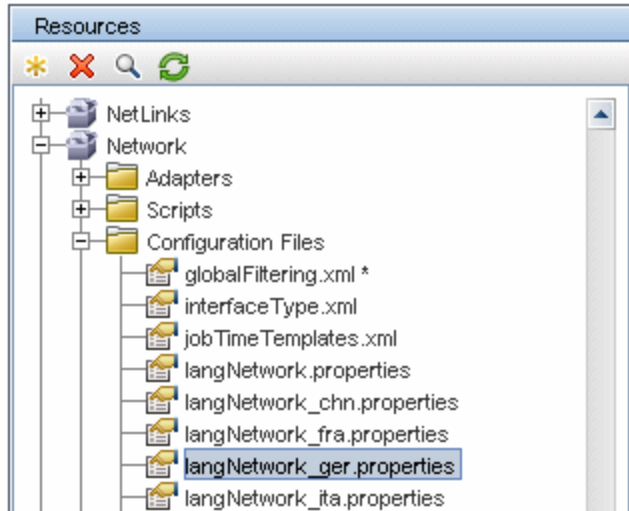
Resources

NetLinks
Network
Adapters
Scripts
Configuration Files
globalFiltering.xml *
interfaceType.xml
jobTimeTemplates.xml
langNetwork.properties
langNetwork_chn.properties
langNetwork_fra.properties
langNetwork_ger.properties
langNetwork_ita.properties